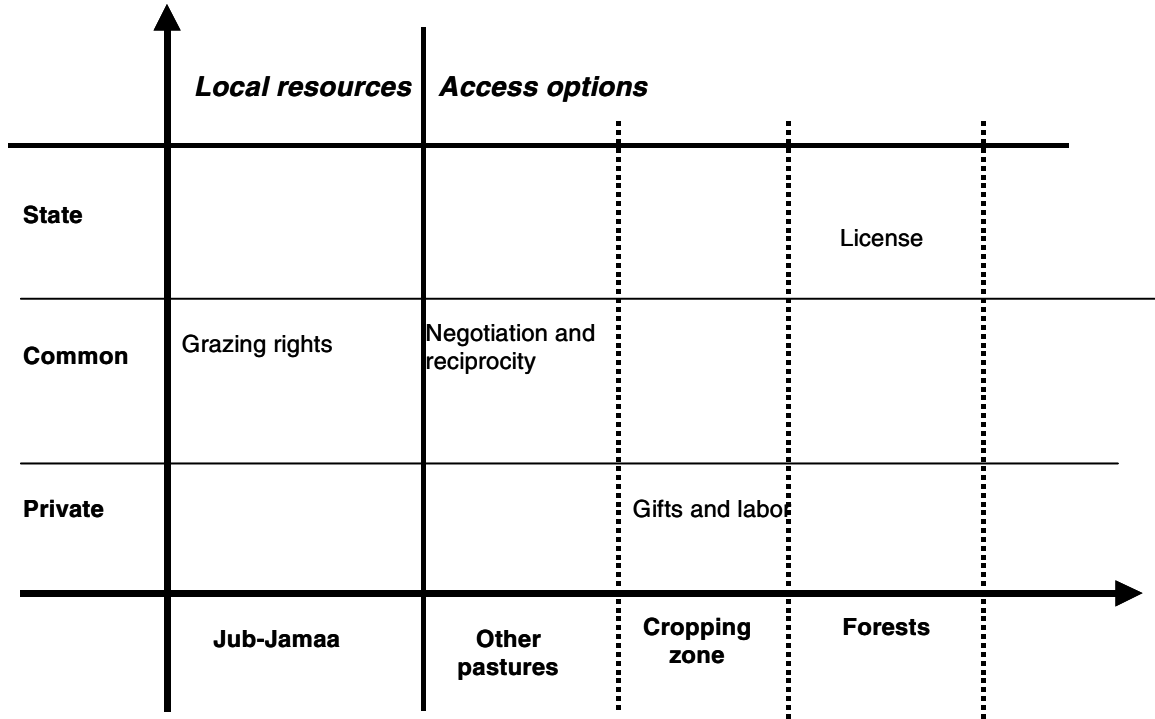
| | Local resources | Access options | | | |
|---|---|---|---|---|---|
| State | | | | License | |
| Common | Grazing rights | Negotiation and reciprocity | | | |
| Private | | | Gifts and labor | | |
| | Jub-Jamaa | Other pastures | Cropping zone | Forests | |